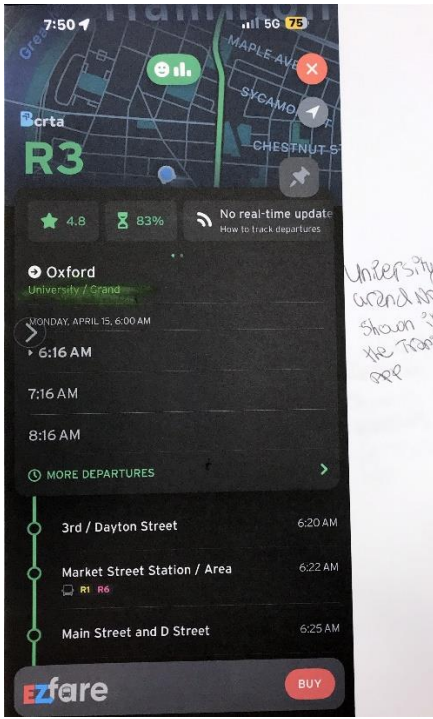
7:50
5G 75
Hamilton
MAPLE AVE
SYCAMORE
CHESTNUT S
Gre
crta
R3
4.8
83%
No real-time update
How to track departures
Oxford
University / Grand
MONDAY, APRIL 15, 6:00 AM
6:16 AM
7:16 AM
8:16 AM
MORE DEPARTURES
3rd / Dayton Street 6:20 AM
Market Street Station / Area 6:22 AM
R1 R6
Main Street and D Street 6:25 AM
EZfare
BUY

University Grand Not Shown in the Transit app